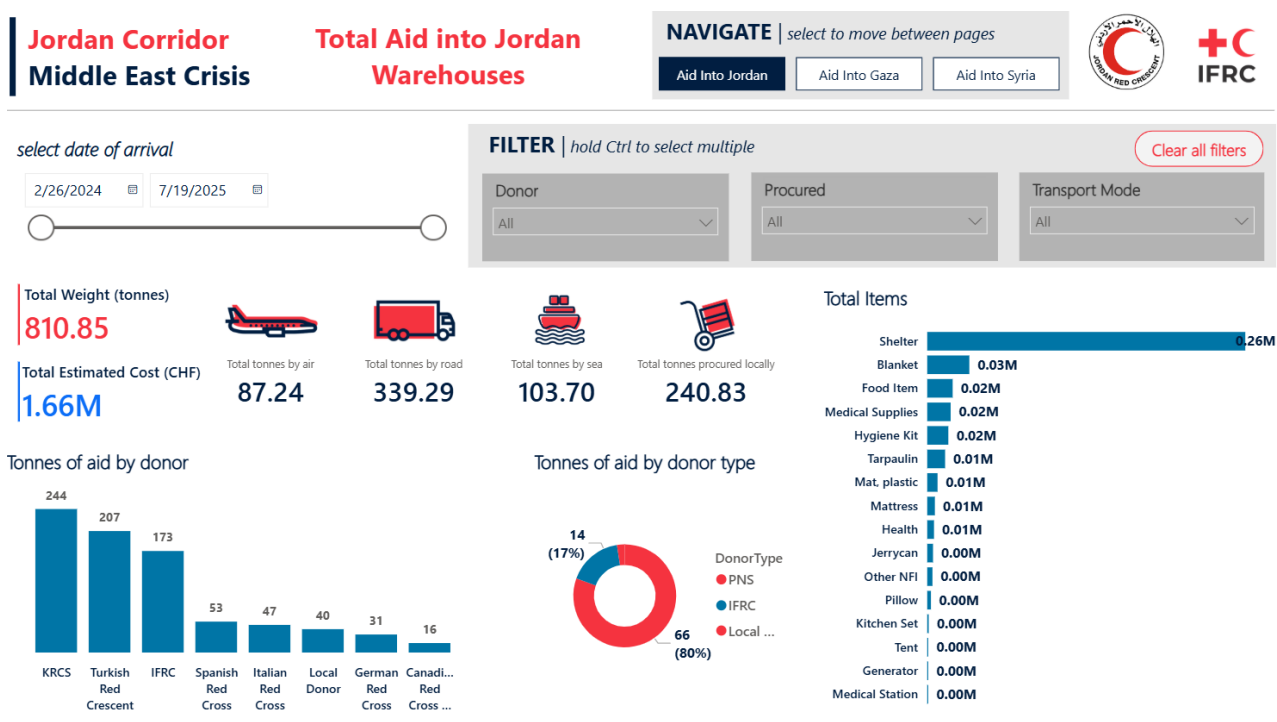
Jordan Corridor
Middle East Crisis

Total Aid into Jordan Warehouses

NAVIGATE | select to move between pages

Aid Into Jordan
Aid Into Gaza
Aid Into Syria

JORDAN RED CRESCENT

IFRC

select date of arrival

2/26/2024
7/19/2025

FILTER | hold Ctrl to select multiple

Clear all filters

Donor
All

Procured
All

Transport Mode
All

Total Weight (tonnes)
810.85

Total Estimated Cost (CHF)
1.66M

Total tonnes by air
87.24

Total tonnes by road
339.29

Total tonnes by sea
103.70

Total tonnes procured locally
240.83

Total Items

| Item | Value |
|---|---|
| Shelter | 0.26M |
| Blanket | 0.03M |
| Food Item | 0.02M |
| Medical Supplies | 0.02M |
| Hygiene Kit | 0.02M |
| Tarpaulin | 0.01M |
| Mat, plastic | 0.01M |
| Mattress | 0.01M |
| Health | 0.01M |
| Jerrycan | 0.00M |
| Other NFI | 0.00M |
| Pillow | 0.00M |
| Kitchen Set | 0.00M |
| Tent | 0.00M |
| Generator | 0.00M |
| Medical Station | 0.00M |

Tonnes of aid by donor

| Donor | Tonnes |
|---|---|
| KRCS | 244 |
| Turkish Red Crescent | 207 |
| IFRC | 173 |
| Spanish Red Cross | 53 |
| Italian Red Cross | 47 |
| Local Donor | 40 |
| German Red Cross | 31 |
| Canadi... Red Cross ... | 16 |

Tonnes of aid by donor type

14 (17%)
66 (80%)

DonorType
PNS
IFRC
Local ...